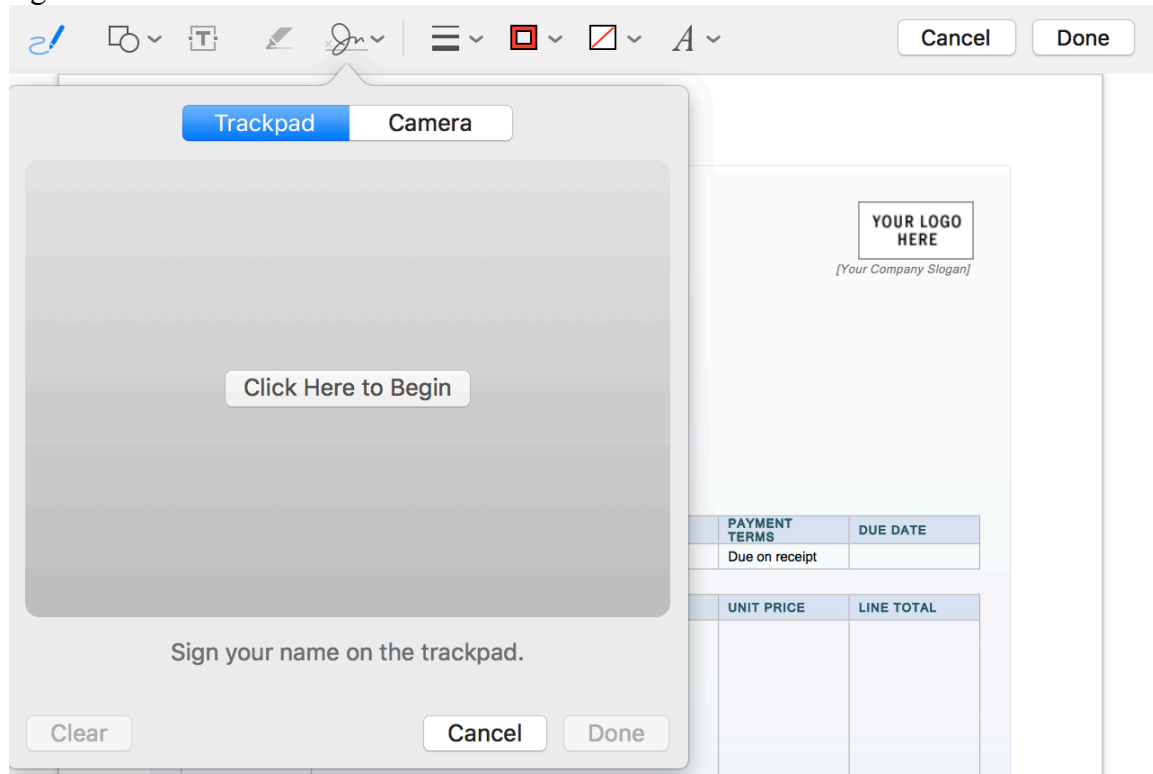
Cancel Done

Trackpad Camera

Click Here to Begin

Sign your name on the trackpad.

Clear Cancel Done

YOUR LOGO HERE
[Your Company Slogan]

| PAYMENT TERMS | DUE DATE |
|---|---|
| Due on receipt | |

| UNIT PRICE | LINE TOTAL |
|---|---|